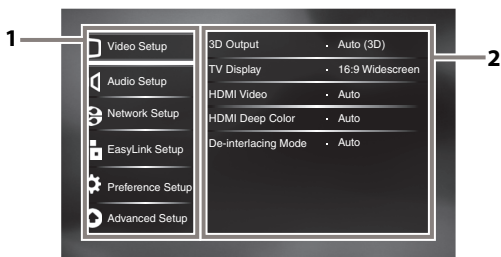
1

Video Setup
Audio Setup
Network Setup
EasyLink Setup
Preference Setup
Advanced Setup

| | |
|---|---|
| 3D Output | Auto (3D) |
| TV Display | 16:9 Widescreen |
| HDMI Video | Auto |
| HDMI Deep Color | Auto |
| De-interlacing Mode | Auto |

2